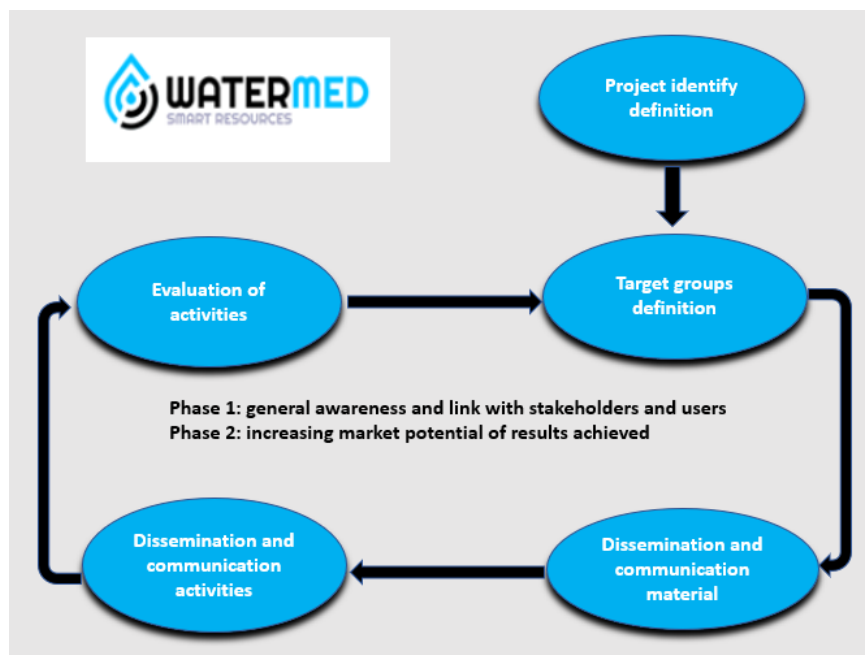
WATERMED
SMART RESOURCES

Project identify definition

Evaluation of activities

Target groups definition

Phase 1: general awareness and link with stakeholders and users
Phase 2: increasing market potential of results achieved

Dissemination and communication activities

Dissemination and communication material